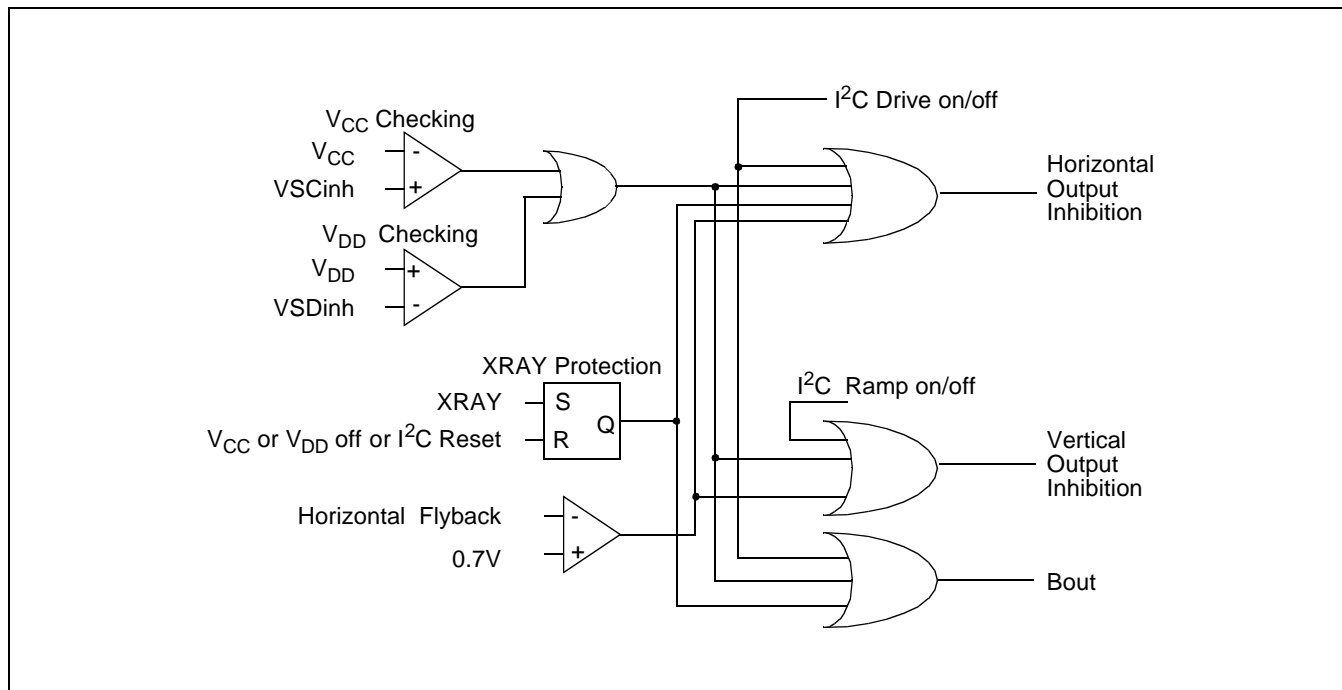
$I^2C$ Drive on/off

$V_{CC}$ Checking

$V_{CC}$ -

VSCinh +

Horizontal Output Inhibition

$V_{DD}$ Checking

$V_{DD}$ +

VSDinh -

XRAY Protection

XRAY S

Q

$V_{CC}$ or $V_{DD}$ off or $I^2C$ Reset R

$I^2C$ Ramp on/off

Vertical Output Inhibition

Horizontal Flyback -

0.7V +

Bout